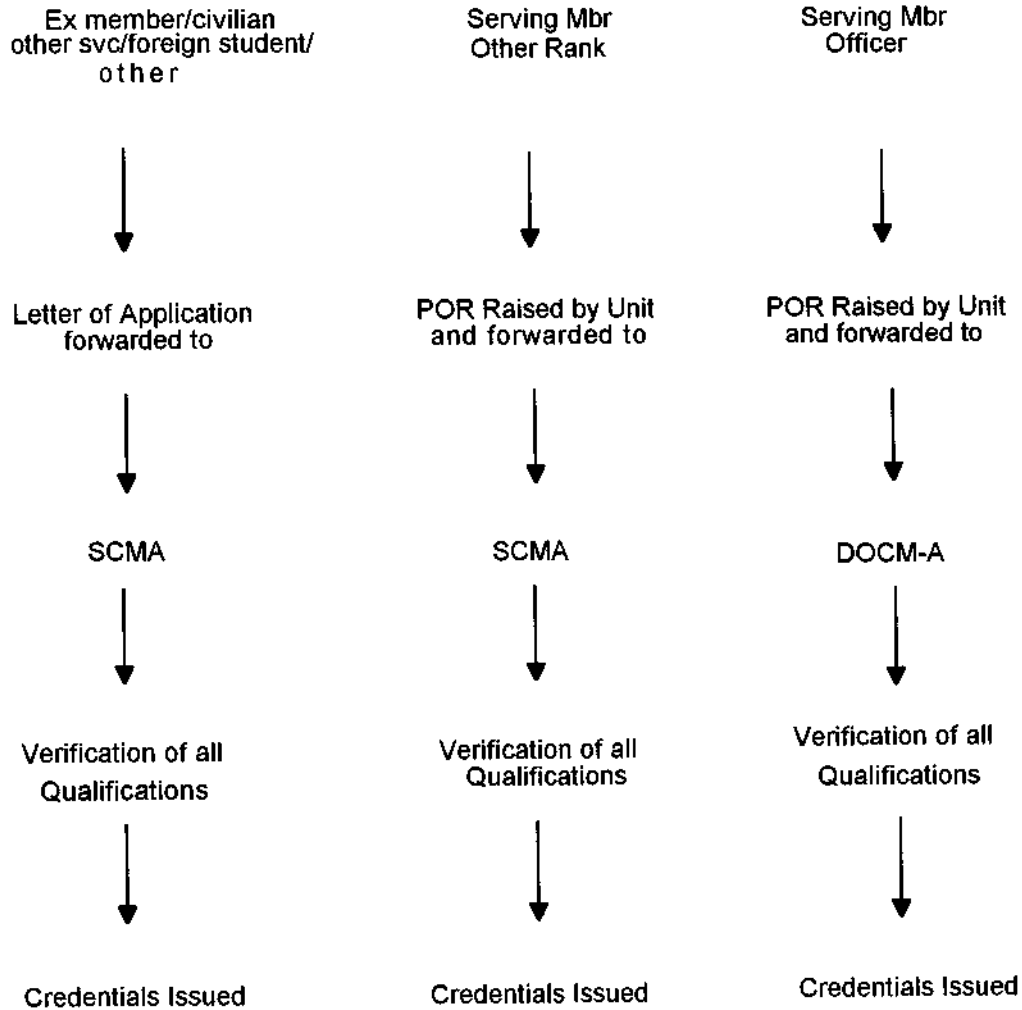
Ex member/civilian other svc/foreign student/ other

Letter of Application forwarded to

SCMA

Verification of all Qualifications

Credentials Issued

Serving Mbr Other Rank

POR Raised by Unit and forwarded to

SCMA

Verification of all Qualifications

Credentials Issued

Serving Mbr Officer

POR Raised by Unit and forwarded to

DOCM-A

Verification of all Qualifications

Credentials Issued